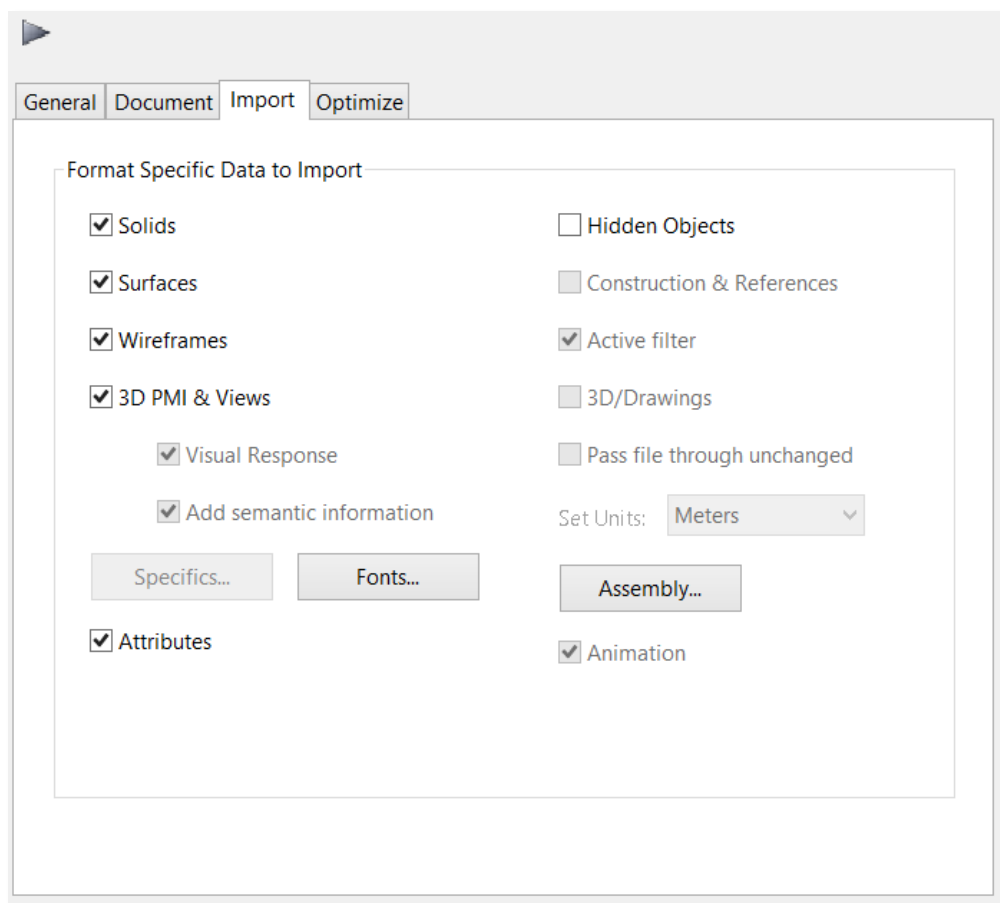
General Document Import Optimize

Format Specific Data to Import

Solids
Surfaces
Wireframes
3D PMI & Views
Visual Response
Add semantic information
Specifics...
Fonts...
Attributes

Hidden Objects
Construction & References
Active filter
3D/Drawings
Pass file through unchanged
Set Units: Meters
Assembly...
Animation